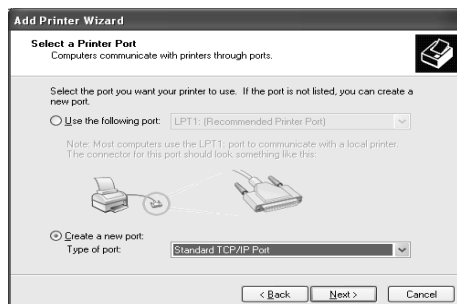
Add Printer Wizard

Select a Printer Port
Computers communicate with printers through ports.

Select the port you want your printer to use. If the port is not listed, you can create a new port.

Use the following port: LPT1: (Recommended Printer Port)

Note: Most computers use the LPT1: port to communicate with a local printer. The connector for this port should look something like this:

Create a new port:
Type of port: Standard TCP/IP Port

< Back Next > Cancel